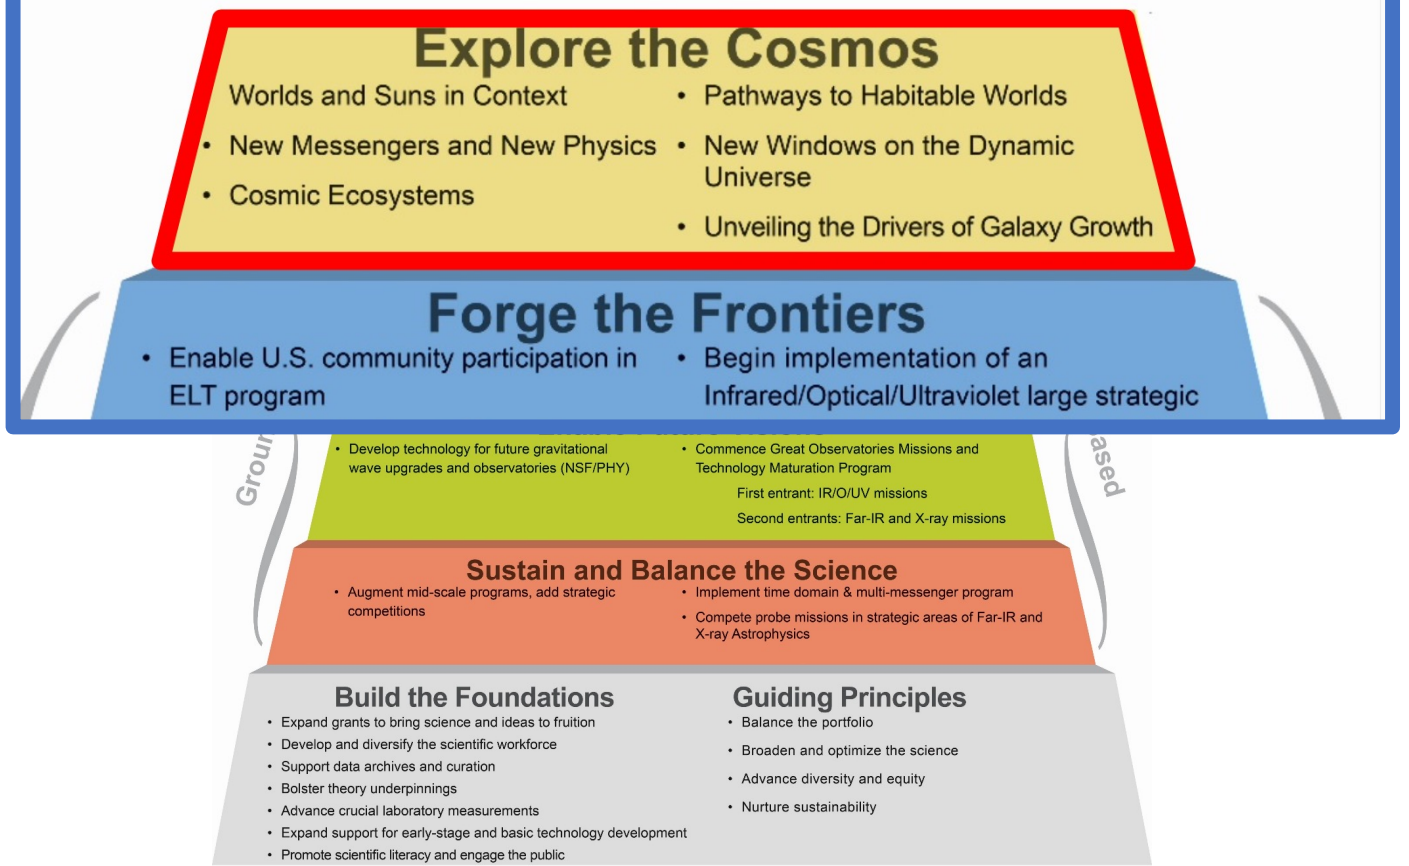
Explore the Cosmos

Worlds and Suns in Context

• New Messengers and New Physics

• Cosmic Ecosystems

• Pathways to Habitable Worlds

• New Windows on the Dynamic Universe

• Unveiling the Drivers of Galaxy Growth

Forge the Frontiers

• Enable U.S. community participation in ELT program

• Begin implementation of an Infrared/Optical/Ultraviolet large strategic

Grou

ased

• Develop technology for future gravitational wave upgrades and observatories (NSF/PHY)

• Commence Great Observatories Missions and Technology Maturation Program

First entrant: IR/O/UV missions

Second entrants: Far-IR and X-ray missions

Sustain and Balance the Science

• Augment mid-scale programs, add strategic competitions

• Implement time domain & multi-messenger program

• Compete probe missions in strategic areas of Far-IR and X-ray Astrophysics

Build the Foundations

• Expand grants to bring science and ideas to fruition

• Develop and diversify the scientific workforce

• Support data archives and curation

• Bolster theory underpinnings

• Advance crucial laboratory measurements

• Expand support for early-stage and basic technology development

• Promote scientific literacy and engage the public

Guiding Principles

• Balance the portfolio

• Broaden and optimize the science

• Advance diversity and equity

• Nurture sustainability